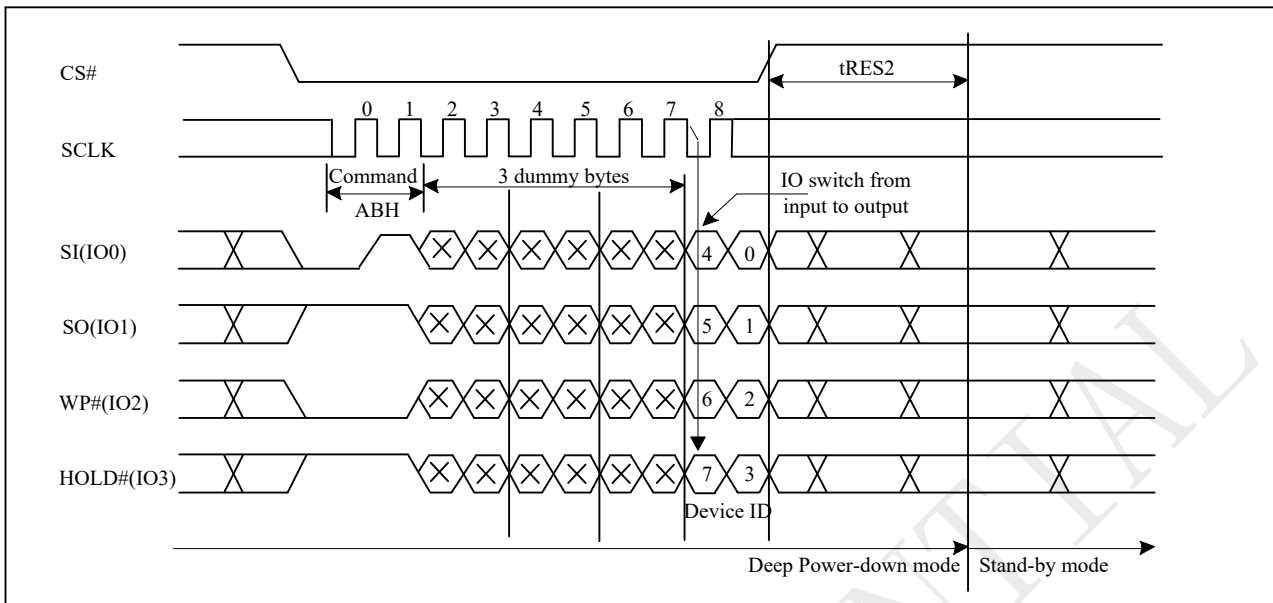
CS#

tRES2

SCLK

0 1 2 3 4 5 6 7 8

Command

ABH

3 dummy bytes

IO switch from input to output

SI(IO0)

4 0

SO(IO1)

5 1

WP#(IO2)

6 2

HOLD#(IO3)

7 3

Device ID

Deep Power-down mode

Stand-by mode